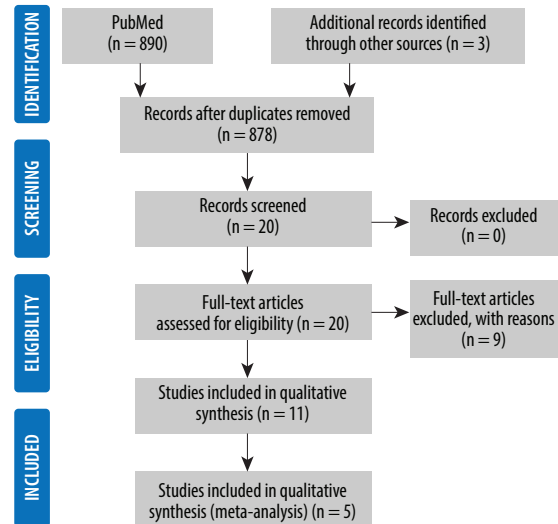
IDENTIFICATION

PubMed (n = 890)

Additional records identified through other sources (n = 3)

Records after duplicates removed (n = 878)

SCREENING

Records screened (n = 20)

Records excluded (n = 0)

ELIGIBILITY

Full-text articles assessed for eligibility (n = 20)

Full-text articles excluded, with reasons (n = 9)

Studies included in qualitative synthesis (n = 11)

INCLUDED

Studies included in qualitative synthesis (meta-analysis) (n = 5)